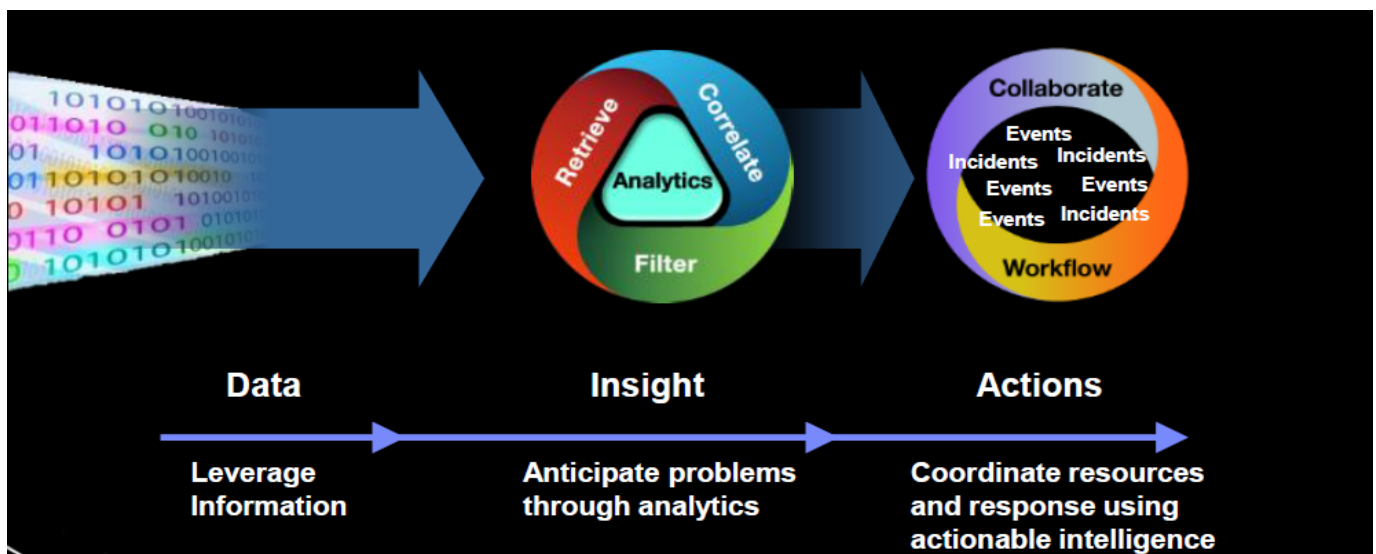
1010101001010
011010 010 1010
01 10101001001
0110101010010
0 10101 101001
0110 0101 0101
010101010010

Retrieve
Correlate
Analytics
Filter

Collaborate
Events
Incidents
Incidents
Events
Events
Events
Incidents
Workflow

Data

Insight

Actions

Leverage Information

Anticipate problems through analytics

Coordinate resources and response using actionable intelligence